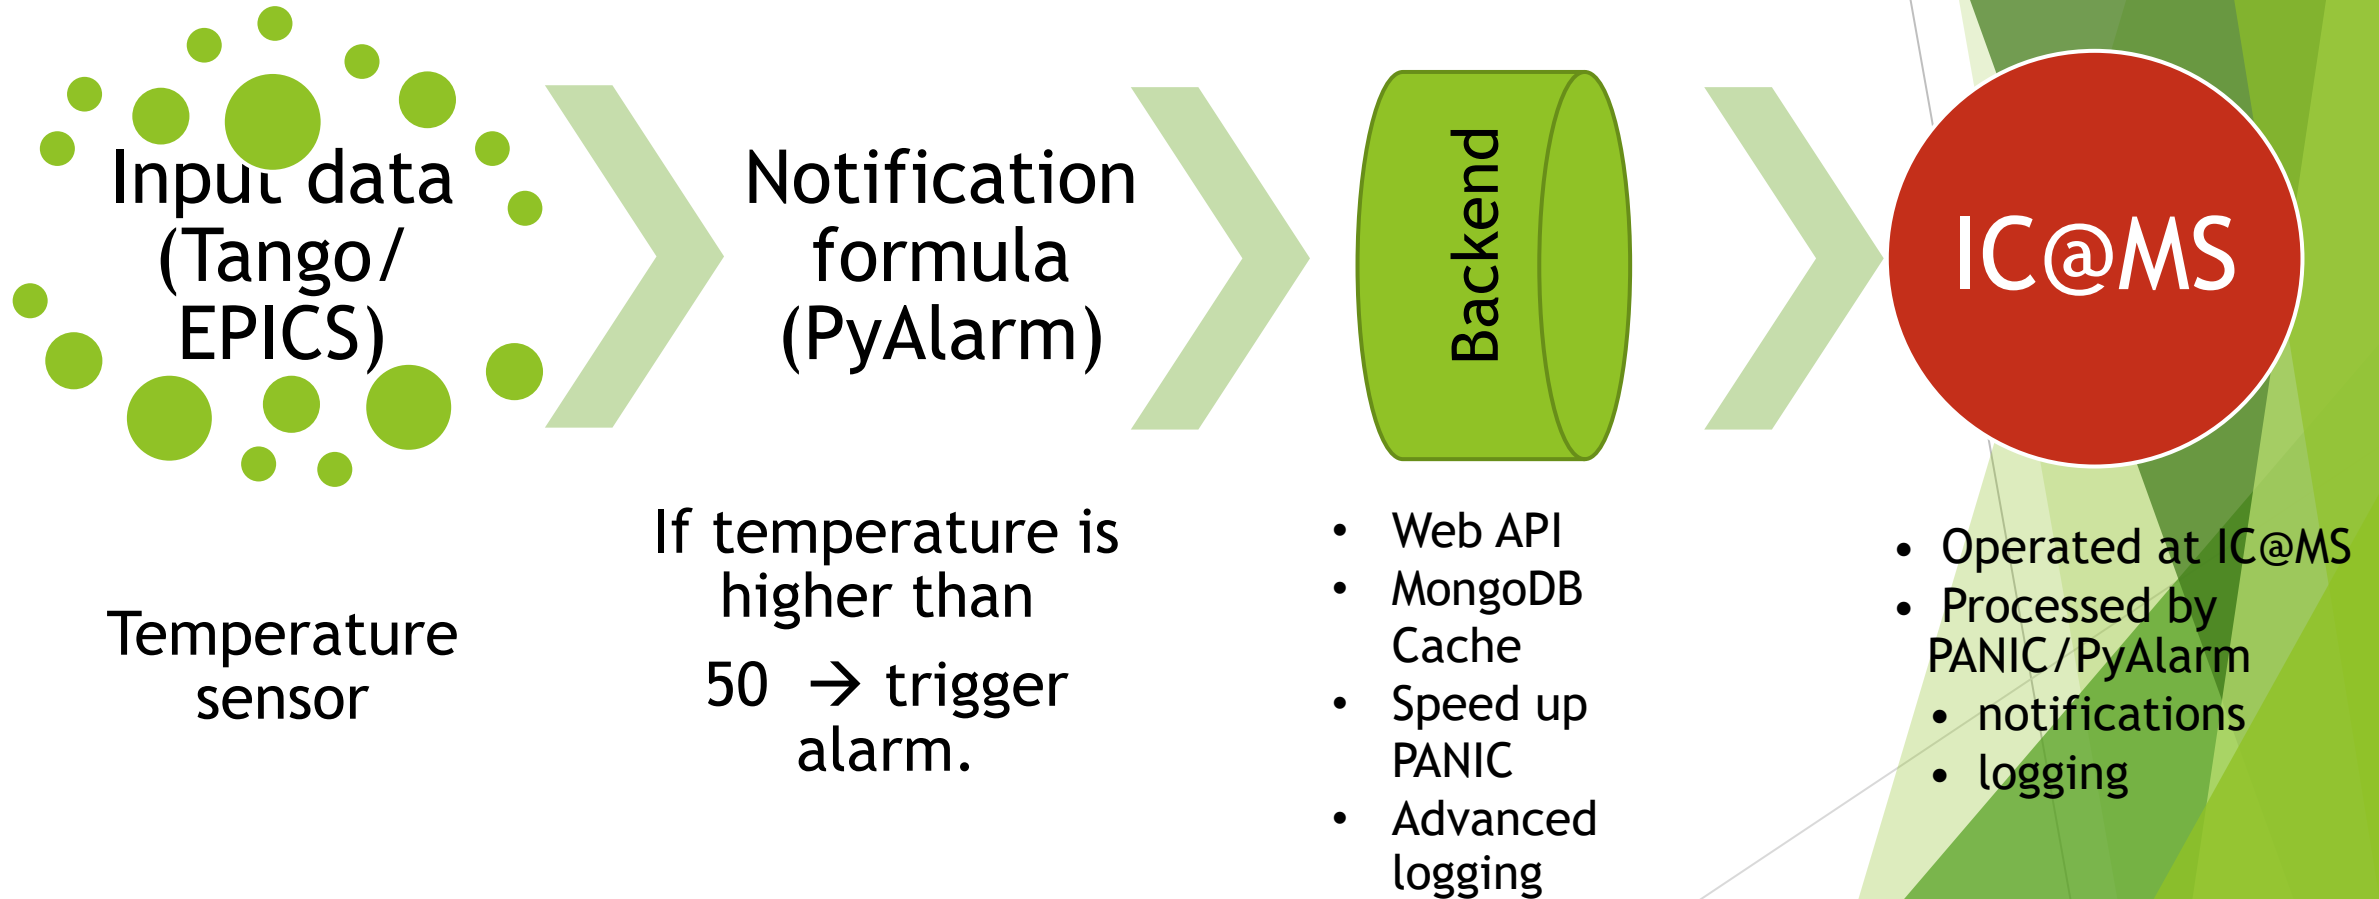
Input data (Tango/ EPICS)

Notification formula (PyAlarm)

Backend

IC@MS

Temperature sensor

If temperature is higher than

50 → trigger alarm.

- Web API
- MongoDB Cache
- Speed up PANIC
- Advanced logging

- Operated at IC@MS
- Processed by PANIC/PyAlarm
  - notifications
  - logging